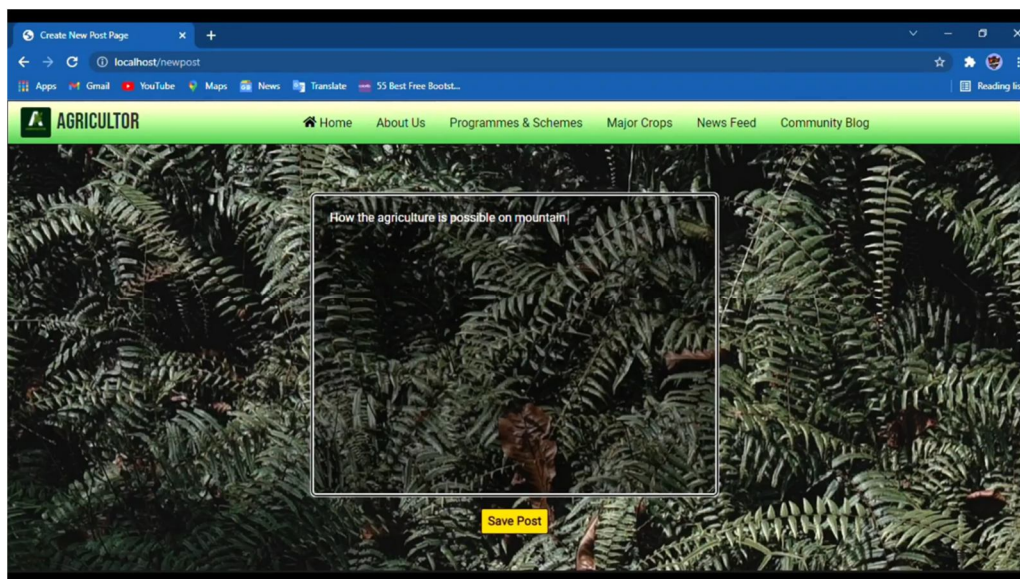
Create New Post Page ×
+
localhost/newpost
Apps Gmail YouTube Maps News Translate 55 Best Free Bootst...
Reading lis

AGRICULTOR
Home About Us Programmes & Schemes Major Crops News Feed Community Blog

How the agriculture is possible on mountain

Save Post